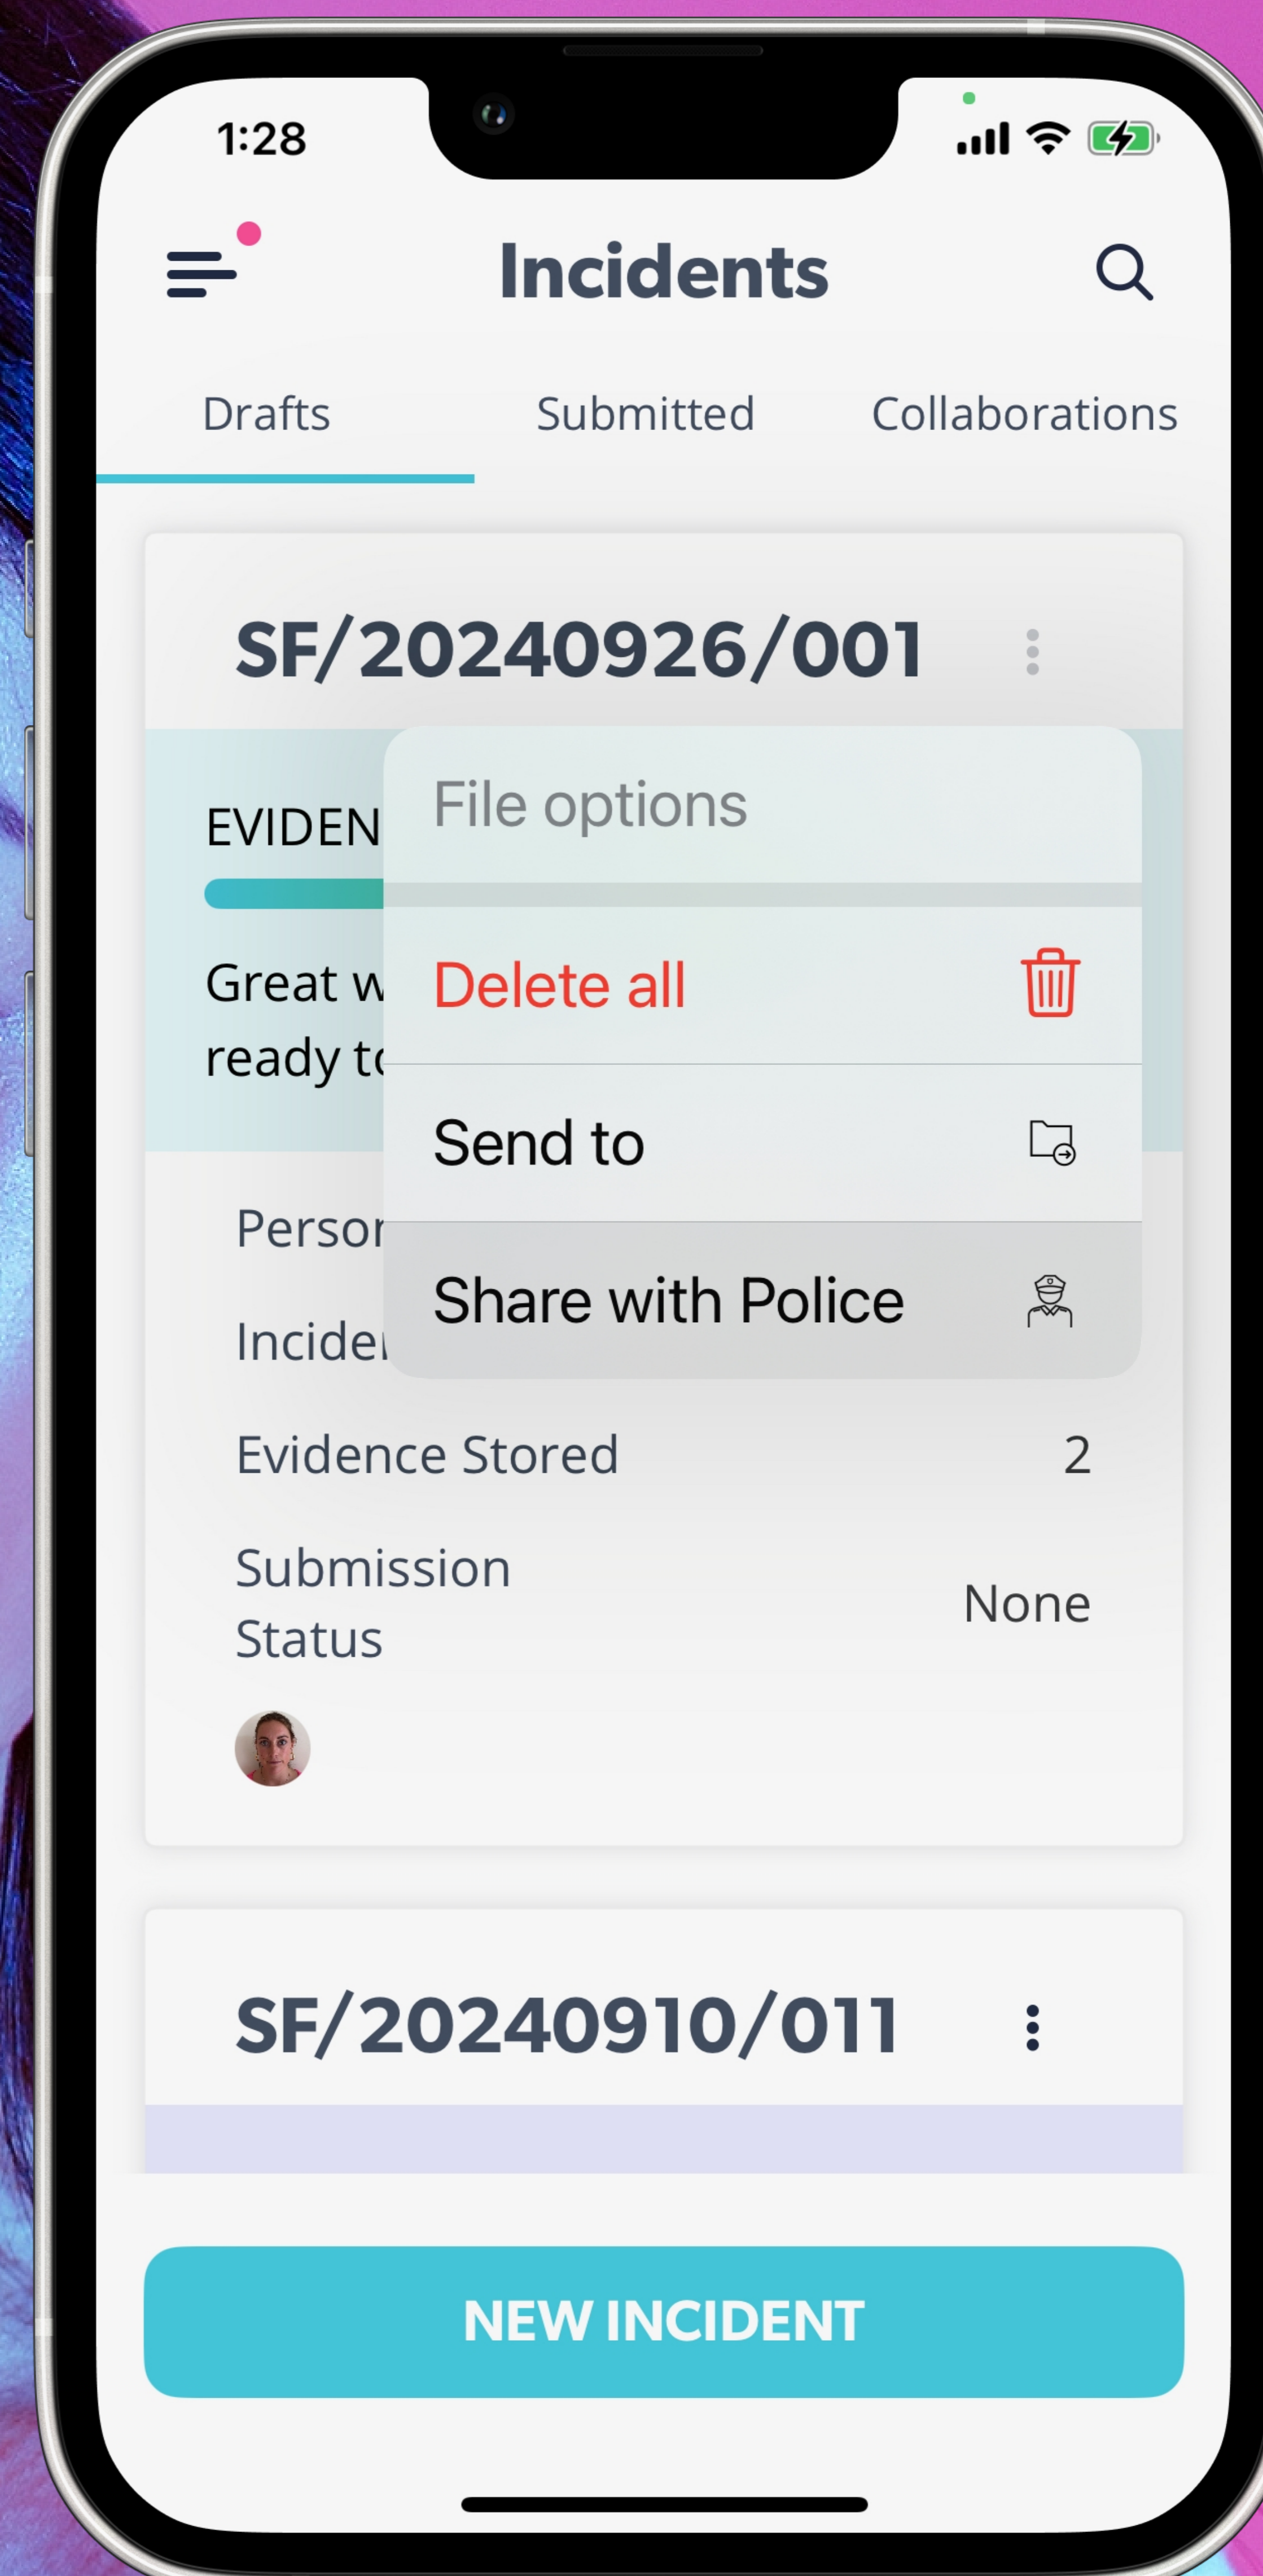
1:28

Incidents

Drafts

Submitted

Collaborations

SF/20240926/001

EVIDEN

Great w
ready t

File options

Delete all

Send to

Share with Police

Persor

Incide

Evidence Stored 2

Submission Status None

SF/20240910/011

NEW INCIDENT